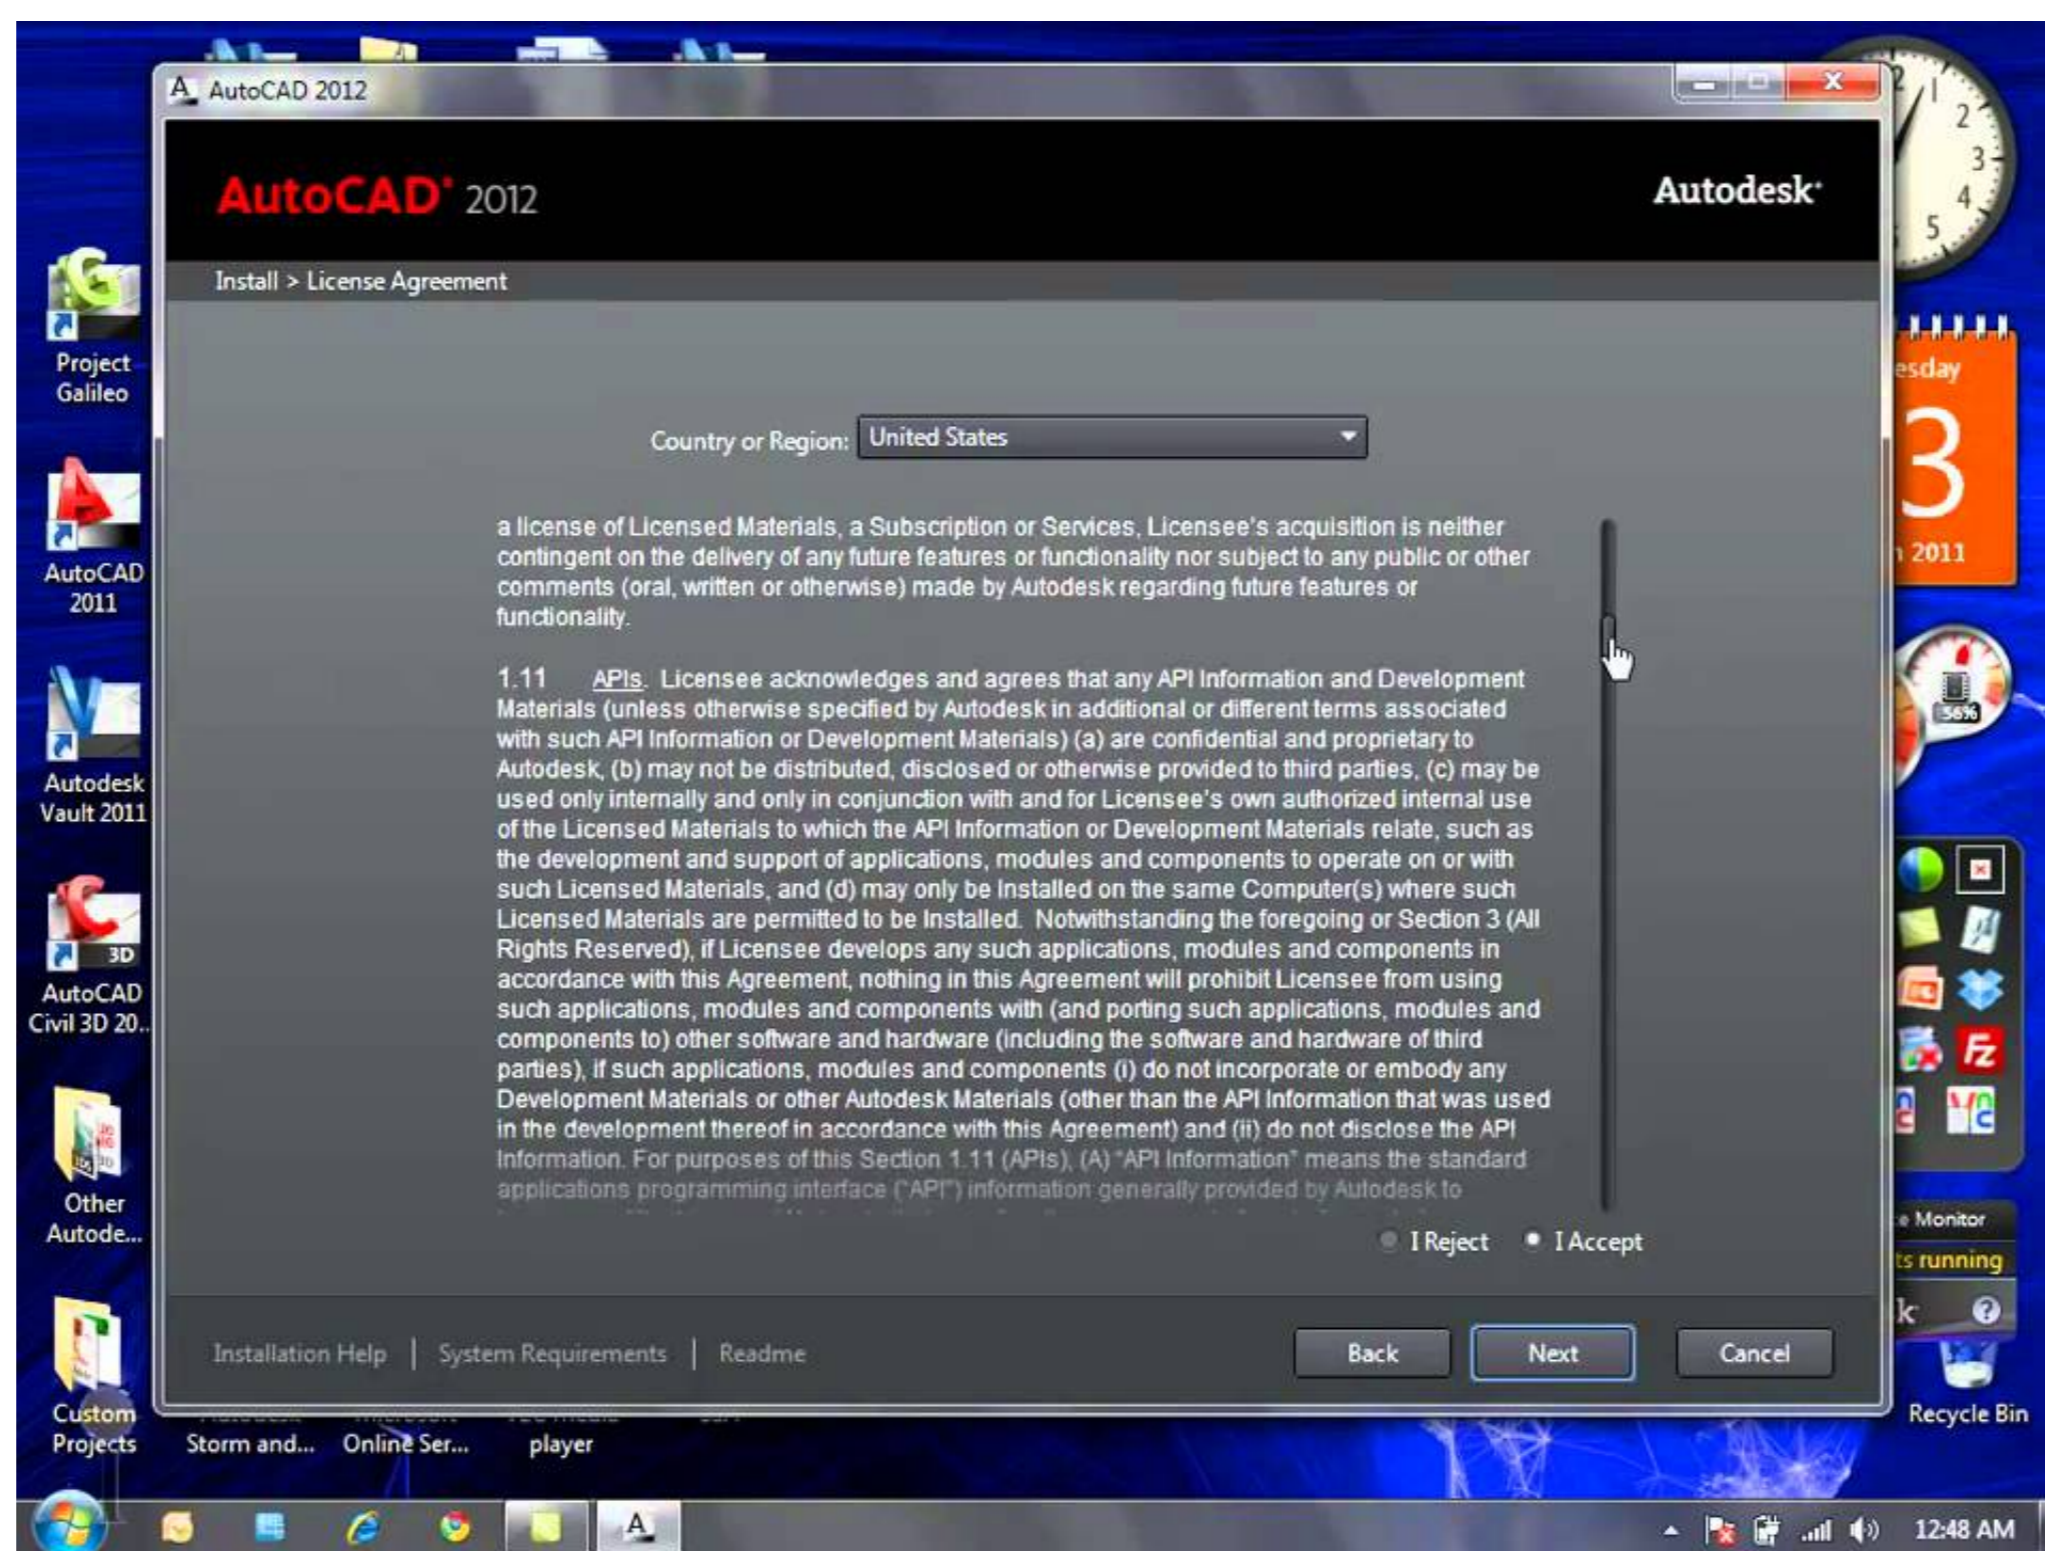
AutoCAD 2012

AutoCAD® 2012

Autodesk®

Install > License Agreement

Country or Region: United States

a license of Licensed Materials, a Subscription or Services, Licensee's acquisition is neither contingent on the delivery of any future features or functionality nor subject to any public or other comments (oral, written or otherwise) made by Autodesk regarding future features or functionality.

1.11 APIs. Licensee acknowledges and agrees that any API Information and Development Materials (unless otherwise specified by Autodesk in additional or different terms associated with such API Information or Development Materials) (a) are confidential and proprietary to Autodesk, (b) may not be distributed, disclosed or otherwise provided to third parties, (c) may be used only internally and only in conjunction with and for Licensee's own authorized internal use of the Licensed Materials to which the API Information or Development Materials relate, such as the development and support of applications, modules and components to operate on or with such Licensed Materials, and (d) may only be Installed on the same Computer(s) where such Licensed Materials are permitted to be Installed. Notwithstanding the foregoing or Section 3 (All Rights Reserved), if Licensee develops any such applications, modules and components in accordance with this Agreement, nothing in this Agreement will prohibit Licensee from using such applications, modules and components with (and porting such applications, modules and components to) other software and hardware (including the software and hardware of third parties), if such applications, modules and components (i) do not incorporate or embody any Development Materials or other Autodesk Materials (other than the API Information that was used in the development thereof in accordance with this Agreement) and (ii) do not disclose the API Information. For purposes of this Section 1.11 (APIs), (A) "API Information" means the standard applications programming interface ("API") information generally provided by Autodesk to

I Reject   I Accept

Installation Help | System Requirements | Readme

Back   Next   Cancel

Project Galileo
AutoCAD 2011
Autodesk Vault 2011
3D
AutoCAD Civil 3D 20...
Other Autode...
Custom Projects
Storm and...
Online Ser...
player
esday
3
2011
56%
Monitor
ts running
Recycle Bin
12:48 AM